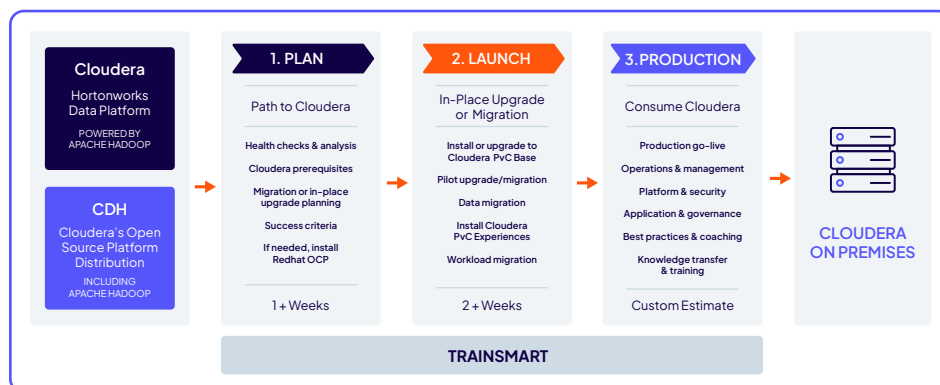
Cloudera
Hortonworks Data Platform
POWERED BY APACHE HADOOP

CDH
Cloudera's Open Source Platform Distribution
INCLUDING APACHE HADOOP

1. PLAN
Path to Cloudera
Health checks & analysis
Cloudera prerequisites
Migration or in-place upgrade planning
Success criteria
If needed, install Redhat OCP
1 + Weeks

2. LAUNCH
In-Place Upgrade or Migration
Install or upgrade to Cloudera PvC Base
Pilot upgrade/migration
Data migration
Install Cloudera PvC Experiences
Workload migration
2 + Weeks

3. PRODUCTION
Consume Cloudera
Production go-live
Operations & management
Platform & security
Application & governance
Best practices & coaching
Knowledge transfer & training
Custom Estimate

CLOUDERA ON PREMISES

TRAINSMART